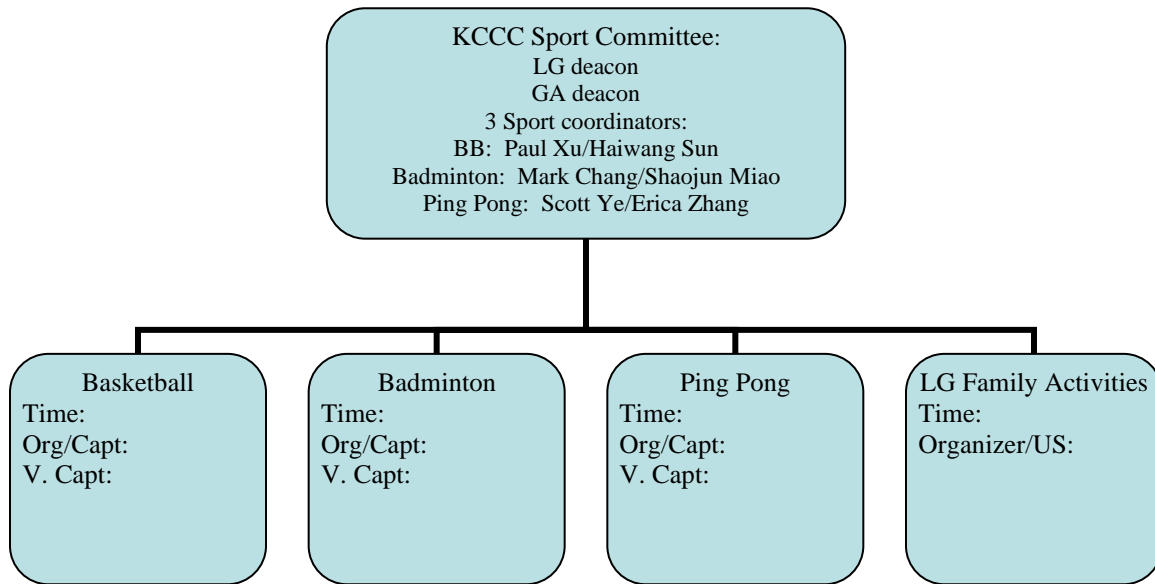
KCCC Sport Committee:
LG deacon
GA deacon
3 Sport coordinators:
BB: Paul Xu/Haiwang Sun
Badminton: Mark Chang/Shaojun Miao
Ping Pong: Scott Ye/Erica Zhang

Basketball
Time:
Org/Capt:
V. Capt:

Badminton
Time:
Org/Capt:
V. Capt:

Ping Pong
Time:
Org/Capt:
V. Capt:

LG Family Activities
Time:
Organizer/US: